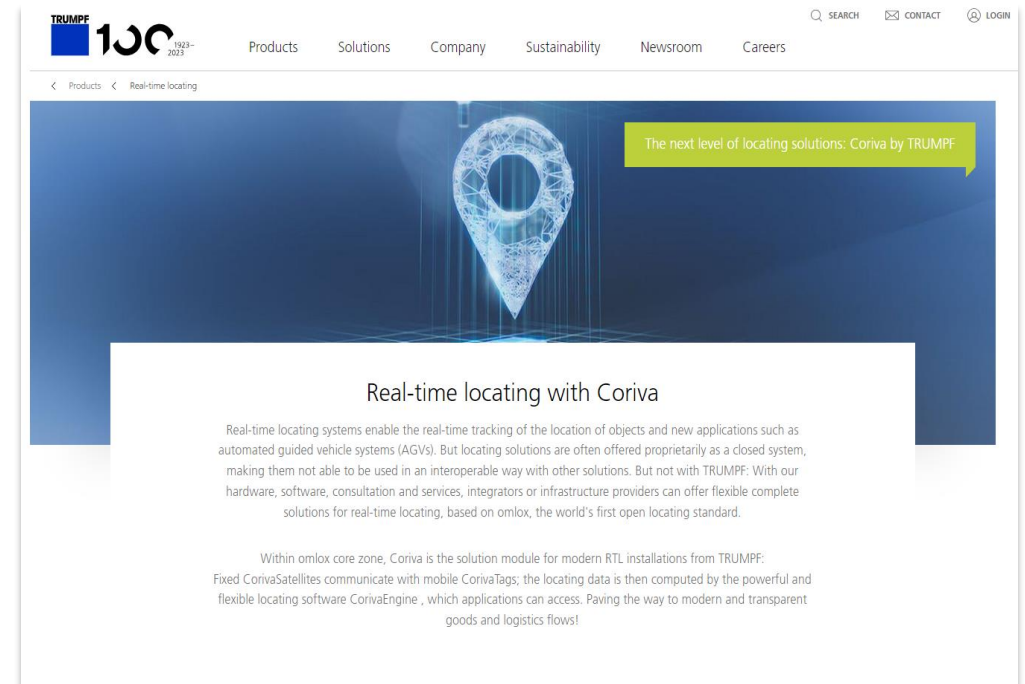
TRUMPF 100 1923–2023

SEARCH CONTACT LOGIN

Products Solutions Company Sustainability Newsroom Careers

Products Real-time locating

The next level of locating solutions: Coriva by TRUMPF

Real-time locating with Coriva

Real-time locating systems enable the real-time tracking of the location of objects and new applications such as automated guided vehicle systems (AGVs). But locating solutions are often offered proprietarily as a closed system, making them not able to be used in an interoperable way with other solutions. But not with TRUMPF: With our hardware, software, consultation and services, integrators or infrastructure providers can offer flexible complete solutions for real-time locating, based on omlox, the world's first open locating standard.

Within omlox core zone, Coriva is the solution module for modern RTL installations from TRUMPF: Fixed CorivaSatellites communicate with mobile CorivaTags; the locating data is then computed by the powerful and flexible locating software CorivaEngine , which applications can access. Paving the way to modern and transparent goods and logistics flows!